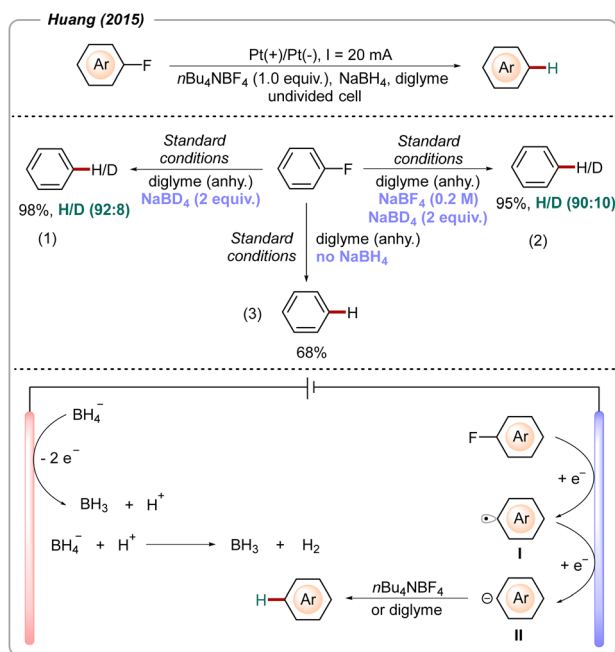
Huang (2015)

Ar F Pt(+)/Pt(-), I = 20 mA
$n$Bu$_4$NBF$_4$ (1.0 equiv.), NaBH$_4$, diglyme
undivided cell
Ar H

Standard conditions
diglyme (anhy.)
NaBD$_4$ (2 equiv.)

H/D
98%, H/D (92:8)
(1)

F

Standard conditions
diglyme (anhy.)
NaBF$_4$ (0.2 M)
NaBD$_4$ (2 equiv.)

H/D
95%, H/D (90:10)
(2)

Standard conditions
diglyme (anhy.)
no NaBH$_4$

(3) H
68%

$BH_4^-$
$- 2 e^-$
$BH_3$ + $H^+$
$BH_4^-$ + $H^+$ → $BH_3$ + $H_2$

F Ar
$+ e^-$
Ar
I
$+ e^-$
Ar
II
$n$Bu$_4$NBF$_4$
or diglyme
H Ar